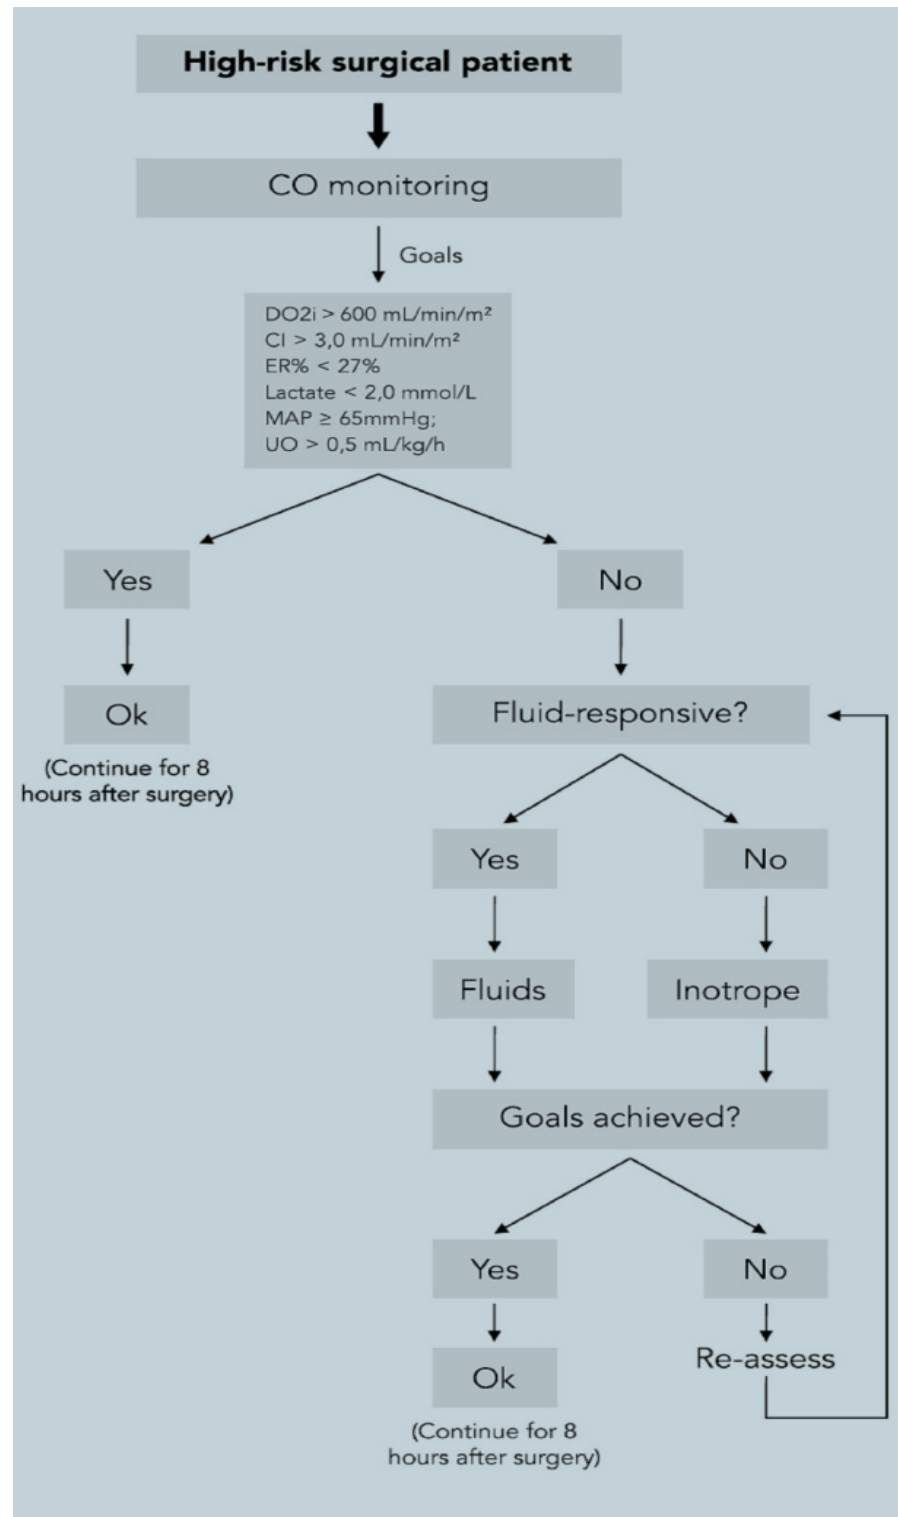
High-risk surgical patient

CO monitoring

Goals

DO2i > 600 mL/min/m²
CI > 3,0 mL/min/m²
ER% < 27%
Lactate < 2,0 mmol/L
MAP ≥ 65mmHg;
UO > 0,5 mL/kg/h

Yes

No

Ok

(Continue for 8 hours after surgery)

Fluid-responsive?

Yes

No

Fluids

Inotrope

Goals achieved?

Yes

No

Ok

Re-assess

(Continue for 8 hours after surgery)